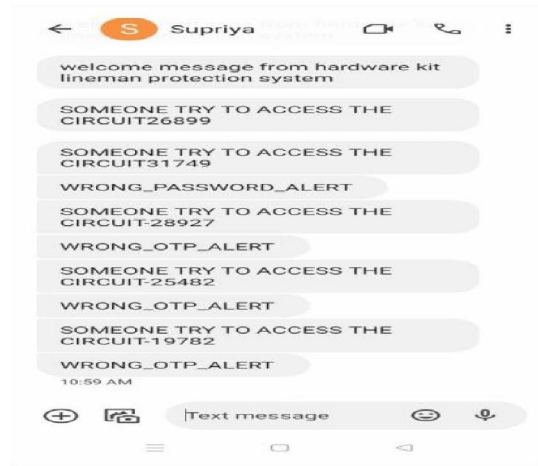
S Supriya

welcome message from hardware kit lineman protection system

SOMEONE TRY TO ACCESS THE CIRCUIT26899

SOMEONE TRY TO ACCESS THE CIRCUIT31749

WRONG_PASSWORD_ALERT

SOMEONE TRY TO ACCESS THE CIRCUIT-28927

WRONG_OTP_ALERT

SOMEONE TRY TO ACCESS THE CIRCUIT-25482

WRONG_OTP_ALERT

SOMEONE TRY TO ACCESS THE CIRCUIT-19782

WRONG_OTP_ALERT

10:59 AM

Text message